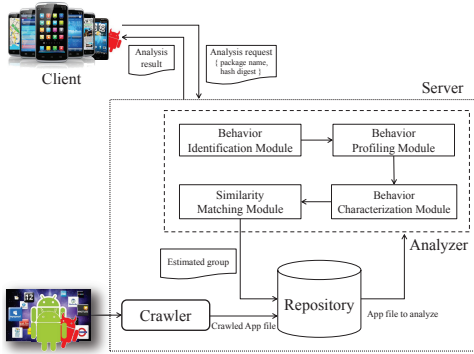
Client

Analysis result

Analysis request { package name, hash digest }

Server

Behavior Identification Module

Behavior Profiling Module

Similarity Matching Module

Behavior Characterization Module

Analyzer

Estimated group

Crawler

Crawled App file

Repository

App file to analyze